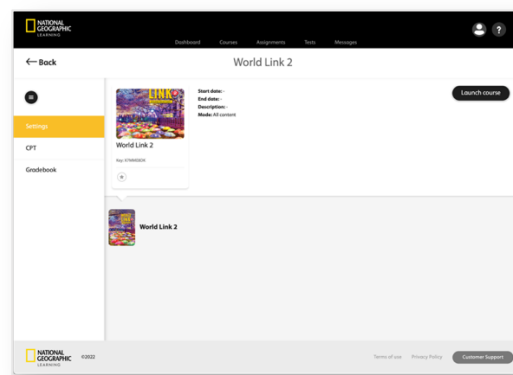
NATIONAL GEOGRAPHIC LEARNING

Dashboard Courses Assignments Tests Messages

← Back

World Link 2

Settings

CPT

Gradebook

LINK

World Link 2

Key: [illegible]

Start date: -
End date: -
Description: -
Mode: All content

Launch course

World Link 2

NATIONAL GEOGRAPHIC LEARNING ©2022

Terms of use Privacy Policy Customer Support